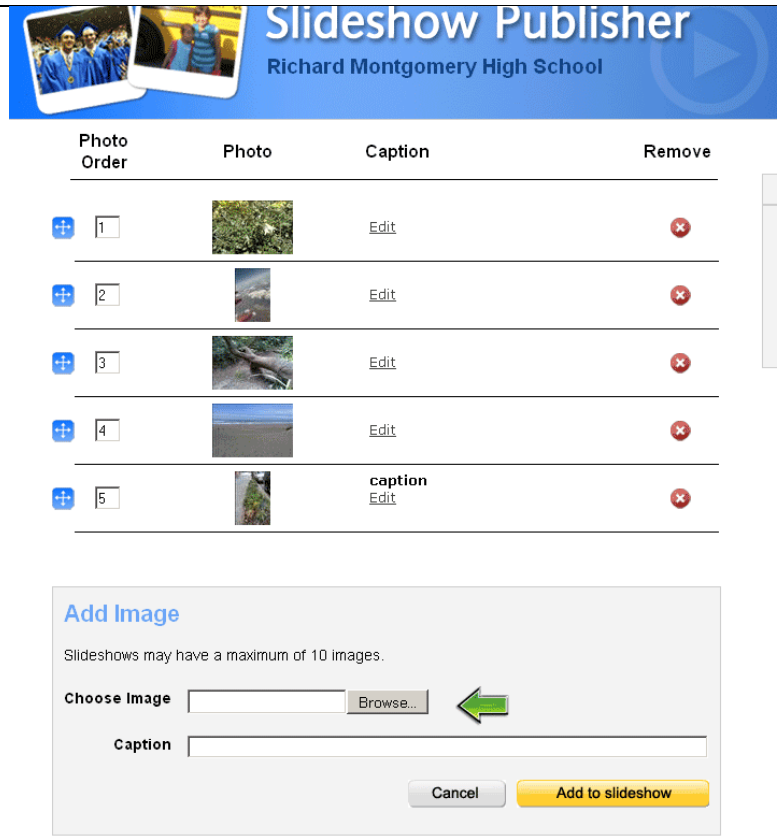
Slideshow Publisher
Richard Montgomery High School

| Photo Order | Photo | Caption | Remove |
|---|---|---|---|
| 1 | | Edit | |
| 2 | | Edit | |
| 3 | | Edit | |
| 4 | | Edit | |
| 5 | | caption Edit | |

Add Image

Slideshows may have a maximum of 10 images.

Choose Image Browse...

Caption

Cancel Add to slideshow